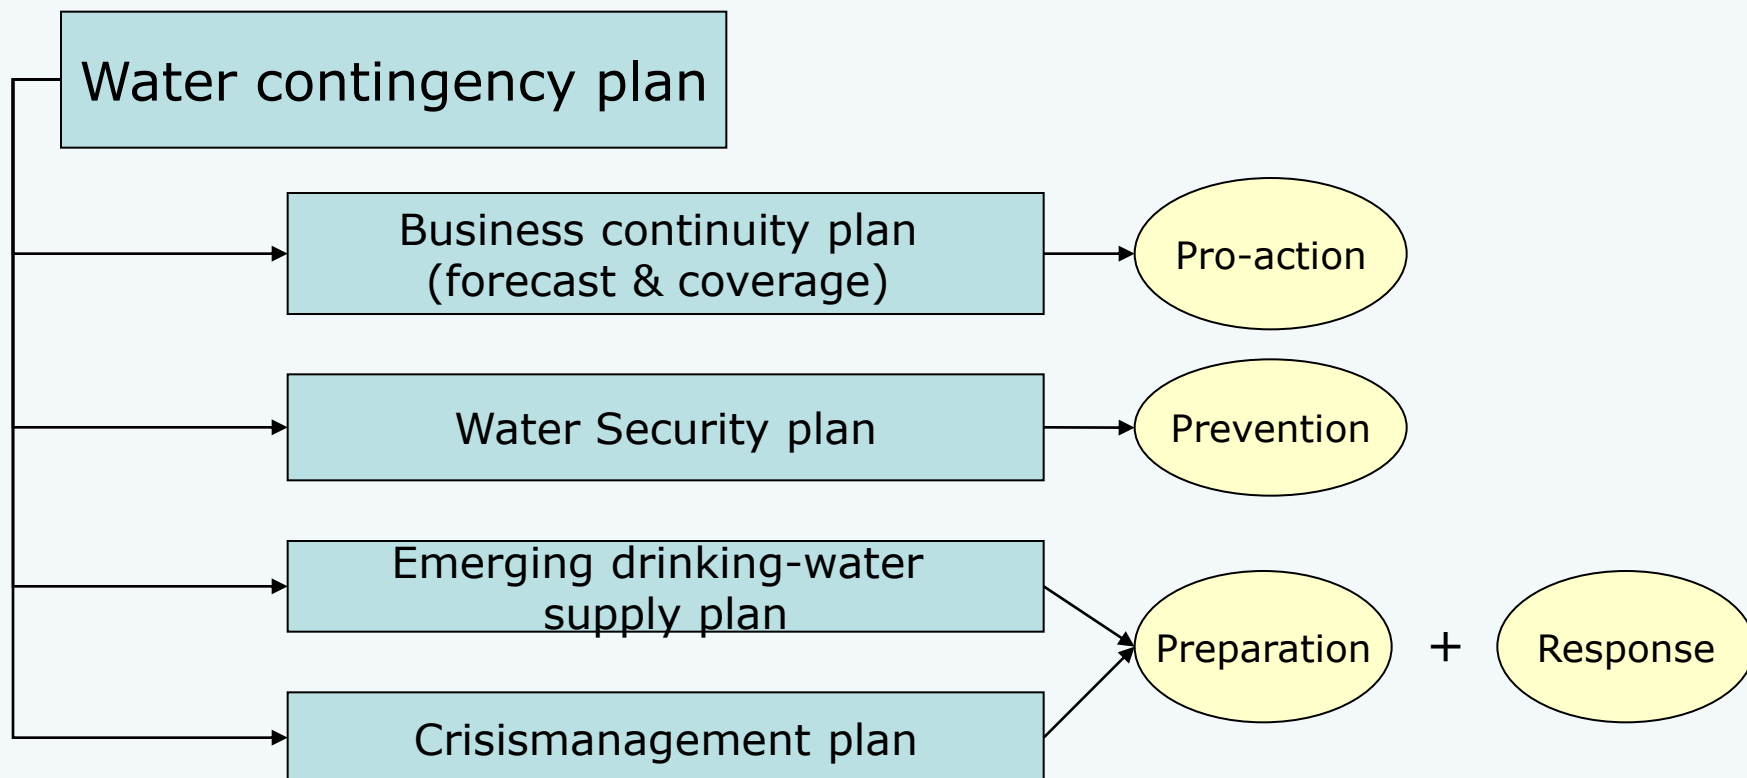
Water contingency plan

Business continuity plan (forecast & coverage)

Pro-action

Water Security plan

Prevention

Emerging drinking-water supply plan

Crisismanagement plan

Preparation

+

Response